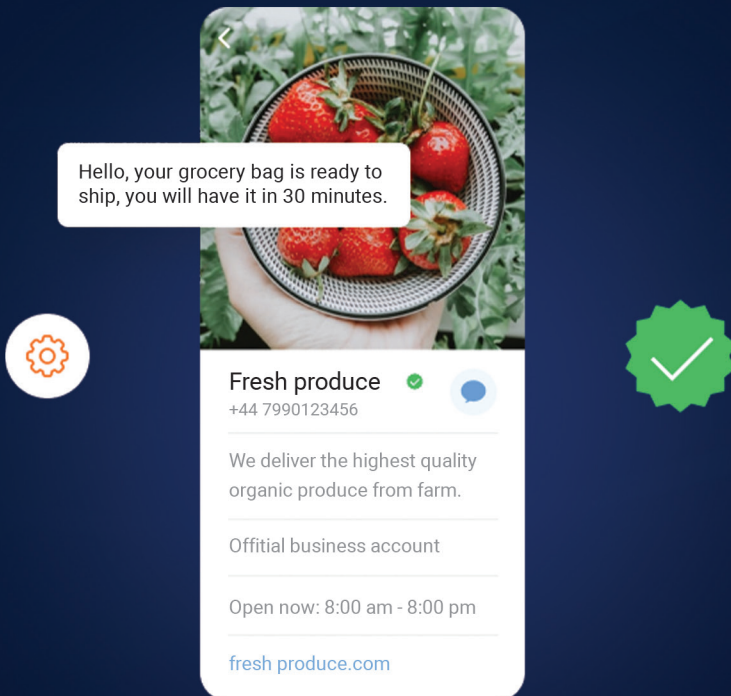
Hello, your grocery bag is ready to ship, you will have it in 30 minutes.

Fresh produce
+44 7990123456

We deliver the highest quality organic produce from farm.

Offitial business account

Open now: 8:00 am - 8:00 pm

fresh produce.com